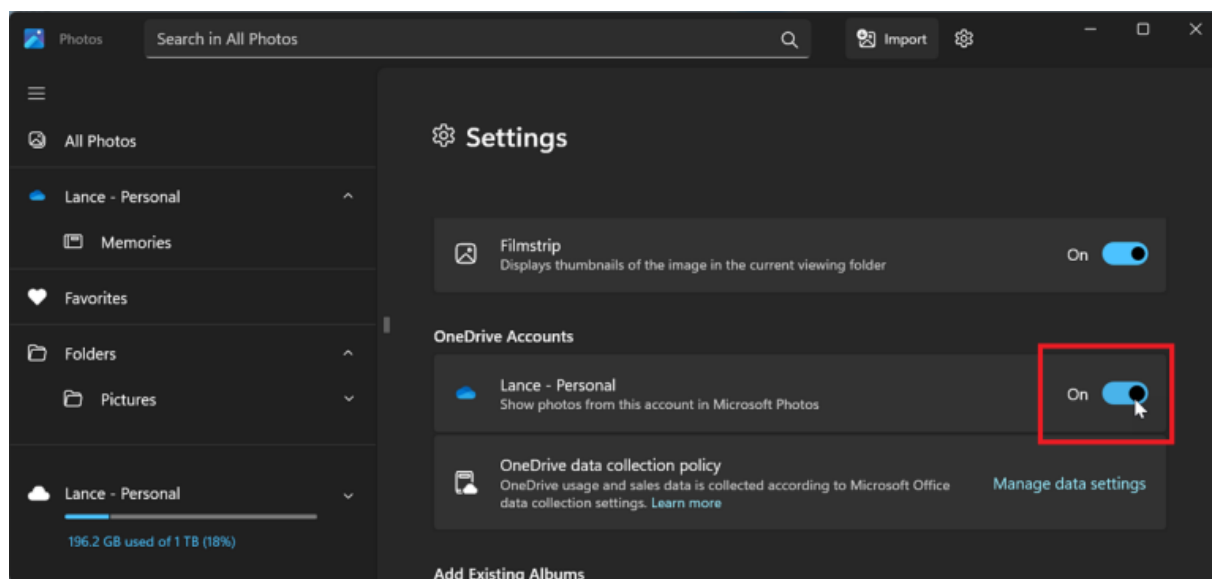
Photos

Search in All Photos

Import

All Photos

Lance - Personal

Memories

Favorites

Folders

Pictures

Lance - Personal

196.2 GB used of 1 TB (18%)

Settings

Filmstrip
Displays thumbnails of the image in the current viewing folder

On

OneDrive Accounts

Lance - Personal
Show photos from this account in Microsoft Photos

On

OneDrive data collection policy
OneDrive usage and sales data is collected according to Microsoft Office data collection settings. Learn more

Manage data settings

Add Existing Albums